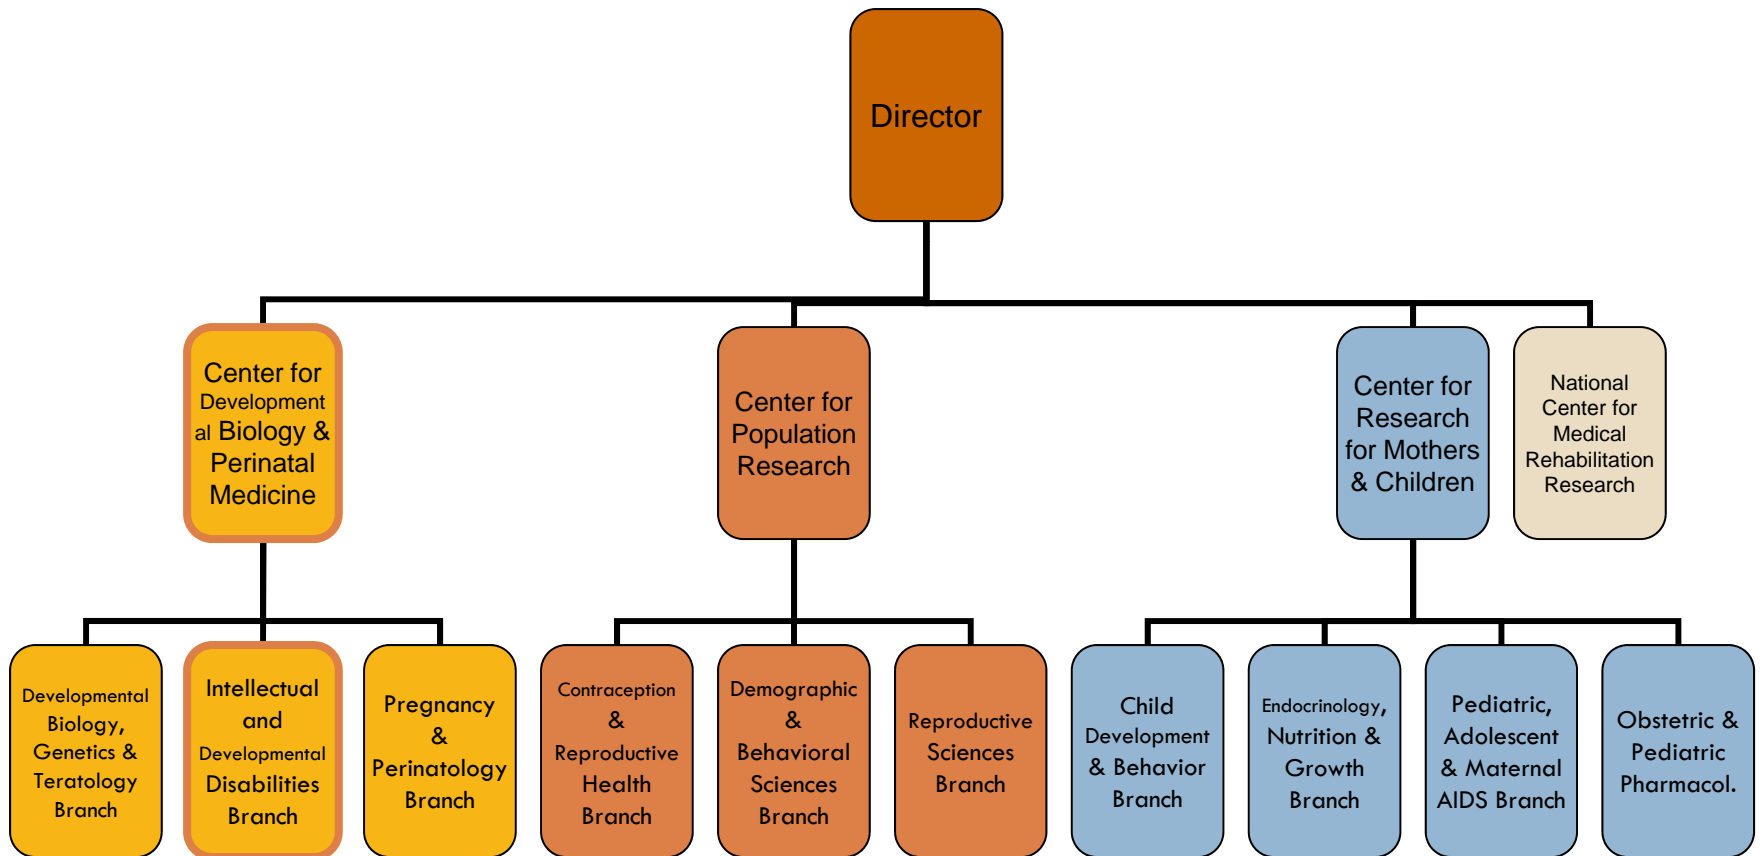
Director

Center for Developmental Biology & Perinatal Medicine

Center for Population Research

Center for Research for Mothers & Children

National Center for Medical Rehabilitation Research

Developmental Biology, Genetics & Teratology Branch

Intellectual and Developmental Disabilities Branch

Pregnancy & Perinatology Branch

Contraception & Reproductive Health Branch

Demographic & Behavioral Sciences Branch

Reproductive Sciences Branch

Child Development & Behavior Branch

Endocrinology, Nutrition & Growth Branch

Pediatric, Adolescent & Maternal AIDS Branch

Obstetric & Pediatric Pharmacol.